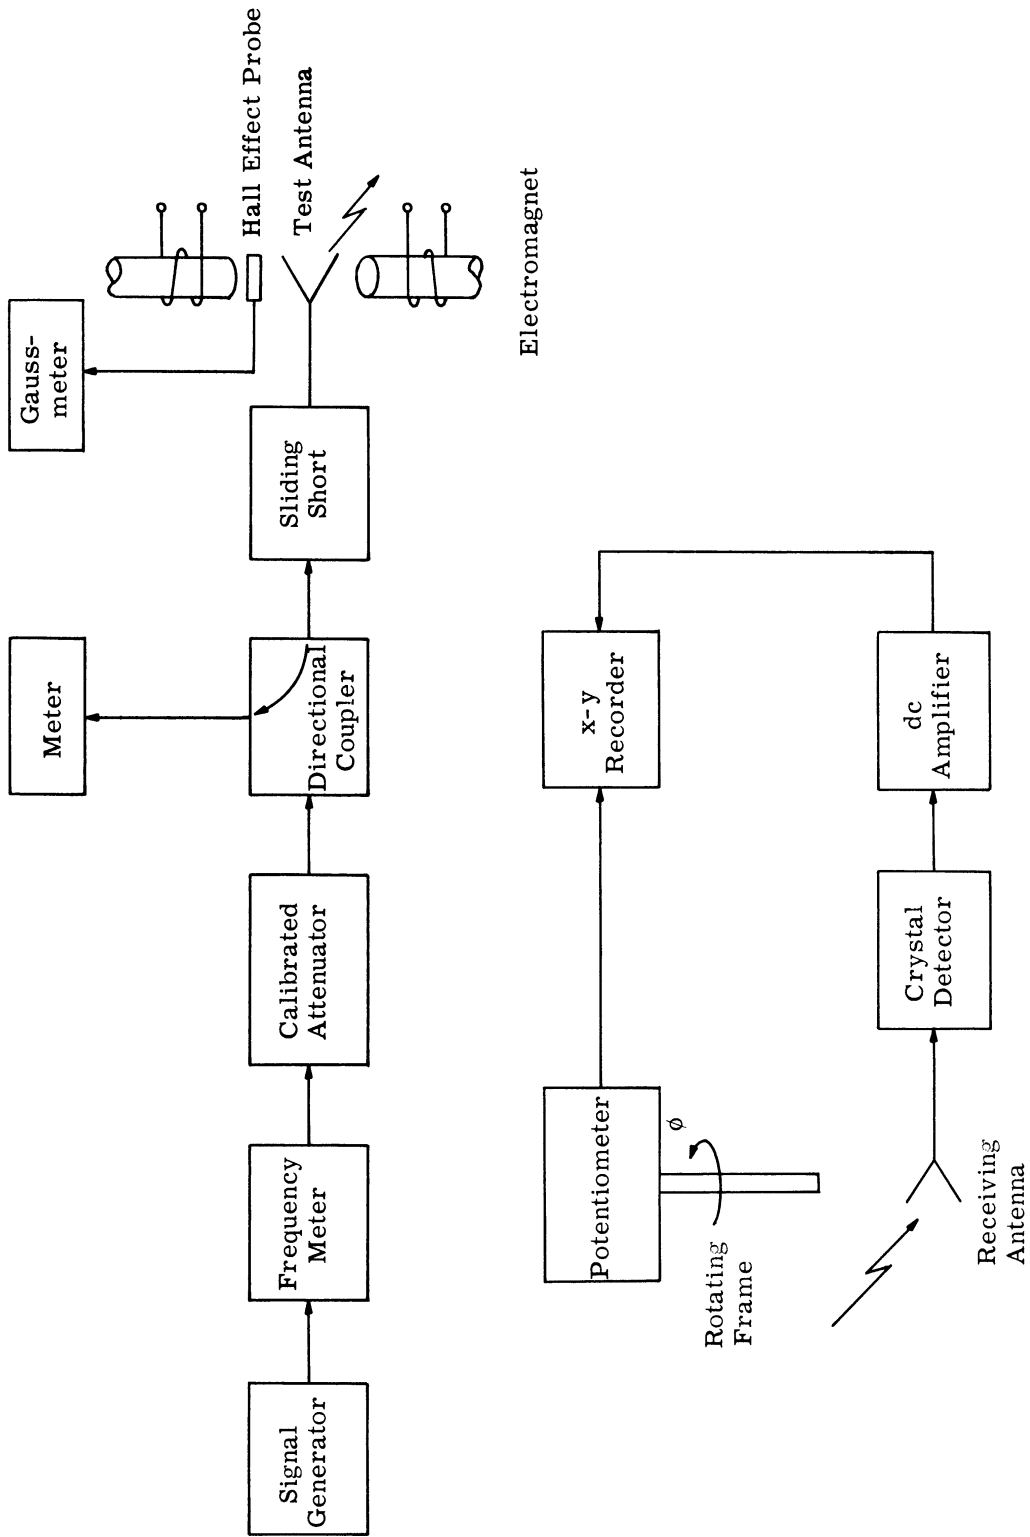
Signal Generator

Frequency Meter

Calibrated Attenuator

Directional Coupler

Meter

Sliding Short

Gauss-meter

Hall Effect Probe

Test Antenna

Electromagnet

Potentiometer

$\phi$

Rotating Frame

x-y Recorder

Receiving Antenna

Crystal Detector

dc Amplifier